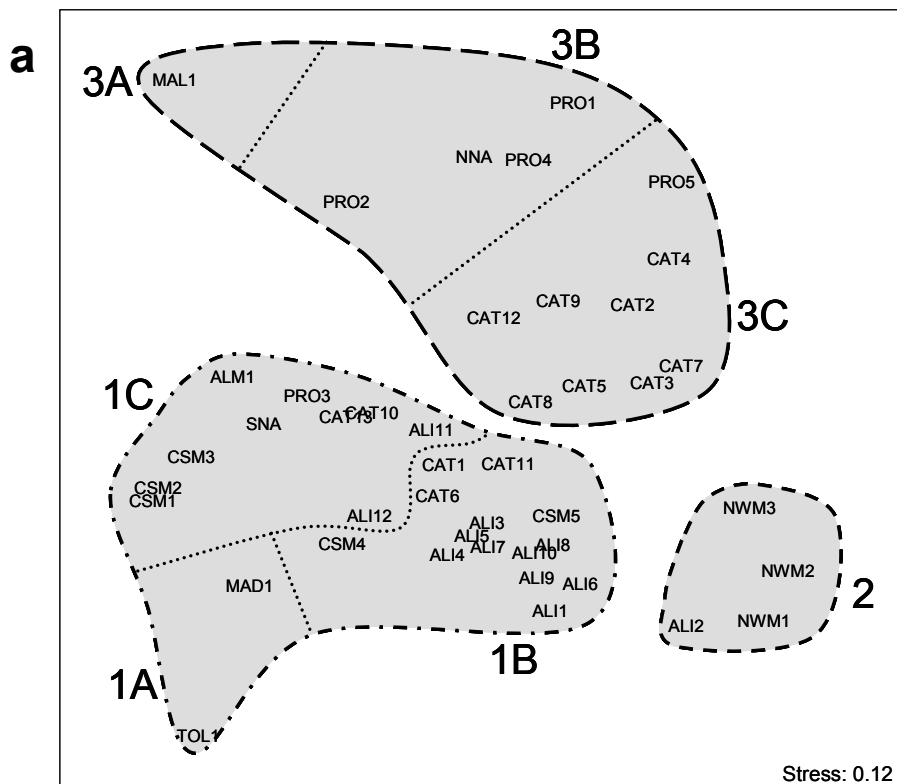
a

3A MAL1

3B

PRO1

NNA PRO4

PRO5

PRO2

CAT4

CAT12 CAT9 CAT2

3C

CAT7

CAT5 CAT3

CAT8

1C ALM1

PRO3

SNA CAT13 CAT10

ALI11

CSM3

CAT1 CAT11

CSM2
CSM1

CAT6

ALI12

CSM5

ALI3
ALI5
ALI7 ALI8

CSM4

ALI4 ALI10

ALI9 ALI6

MAD1

ALI1

NWM3

NWM2

2

ALI2 NWM1

1B

1A

TOL1

Stress: 0.12